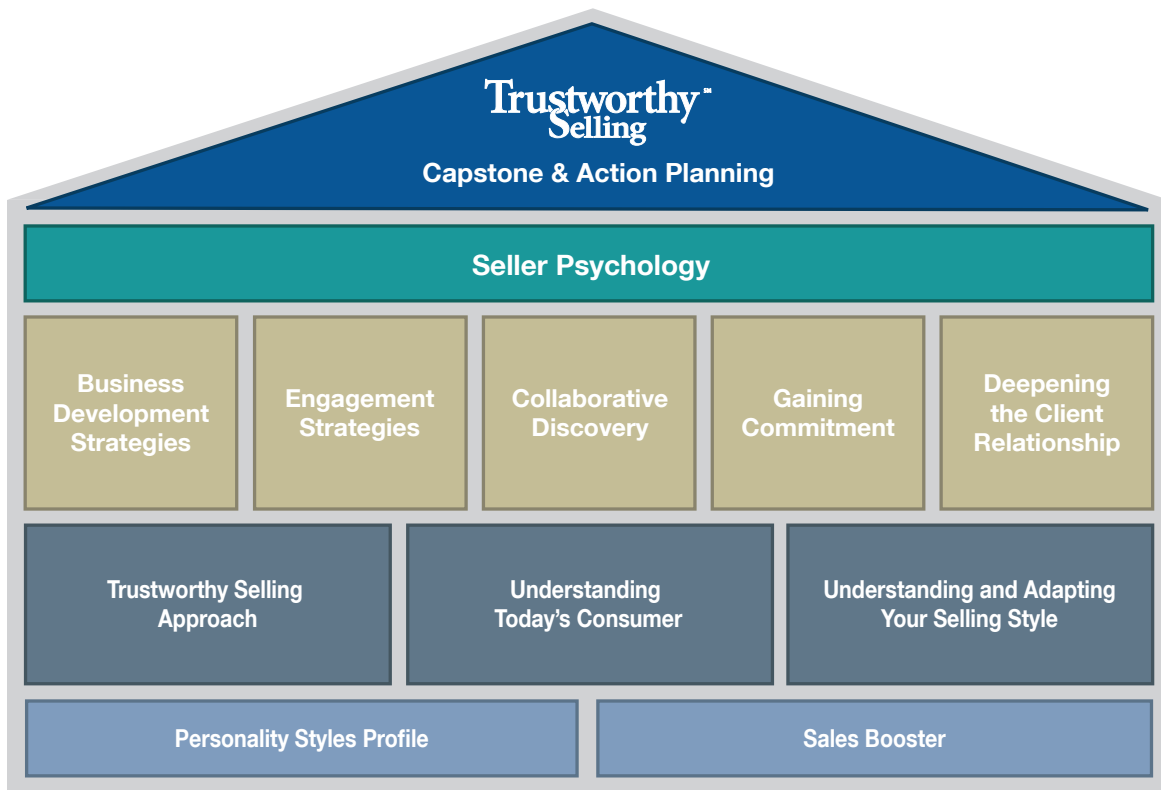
Trustworthy℠ Selling

Capstone & Action Planning

Seller Psychology

Business Development Strategies

Engagement Strategies

Collaborative Discovery

Gaining Commitment

Deepening the Client Relationship

Trustworthy Selling Approach

Understanding Today's Consumer

Understanding and Adapting Your Selling Style

Personality Styles Profile

Sales Booster